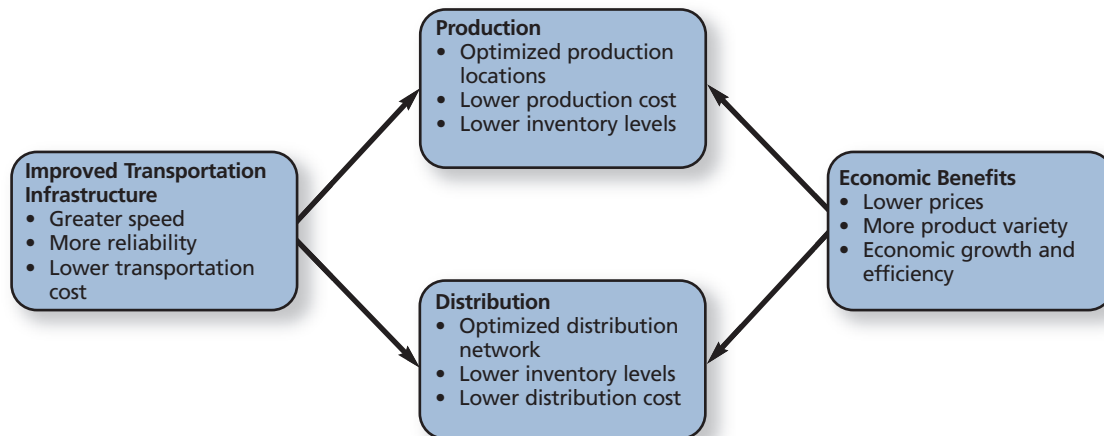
Improved Transportation Infrastructure
• Greater speed
• More reliability
• Lower transportation cost

Production
• Optimized production locations
• Lower production cost
• Lower inventory levels

Distribution
• Optimized distribution network
• Lower inventory levels
• Lower distribution cost

Economic Benefits
• Lower prices
• More product variety
• Economic growth and efficiency